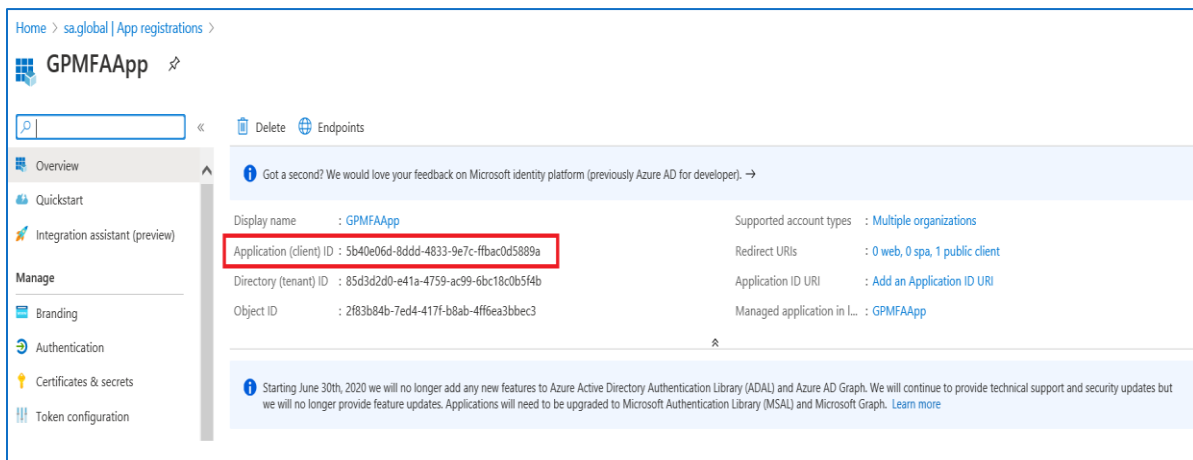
Home > sa.global | App registrations >

GPMFAApp

«

Overview

Quickstart

Integration assistant (preview)

Manage

Branding

Authentication

Certificates & secrets

Token configuration

Delete Endpoints

Got a second? We would love your feedback on Microsoft identity platform (previously Azure AD for developer). →

Display name : GPMFAApp

Application (client) ID : 5b40e06d-8ddd-4833-9e7c-ffbac0d5889a

Directory (tenant) ID : 85d3d2d0-e41a-4759-ac99-6bc18c0b5f4b

Object ID : 2f83b84b-7ed4-417f-b8ab-4ff6ea3bbec3

Supported account types : Multiple organizations

Redirect URIs : 0 web, 0 spa, 1 public client

Application ID URI : Add an Application ID URI

Managed application in l... : GPMFAApp

Starting June 30th, 2020 we will no longer add any new features to Azure Active Directory Authentication Library (ADAL) and Azure AD Graph. We will continue to provide technical support and security updates but we will no longer provide feature updates. Applications will need to be upgraded to Microsoft Authentication Library (MSAL) and Microsoft Graph. Learn more